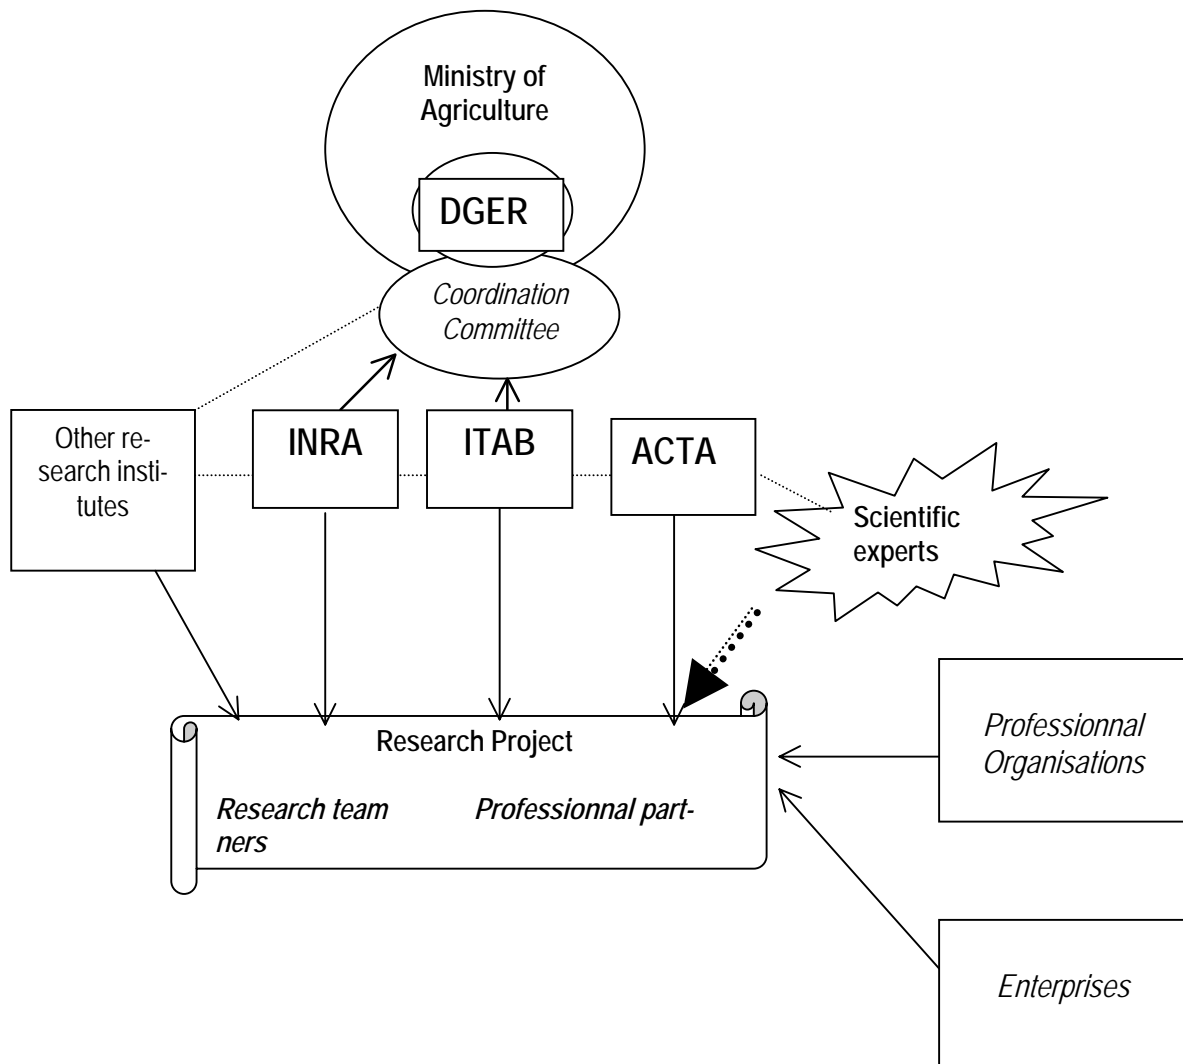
Ministry of Agriculture

DGER

Coordination Committee

Other research institutes

INRA

ITAB

ACTA

Scientific experts

Research Project

Research team

Professionnal partners

Professionnal Organisations

Enterprises